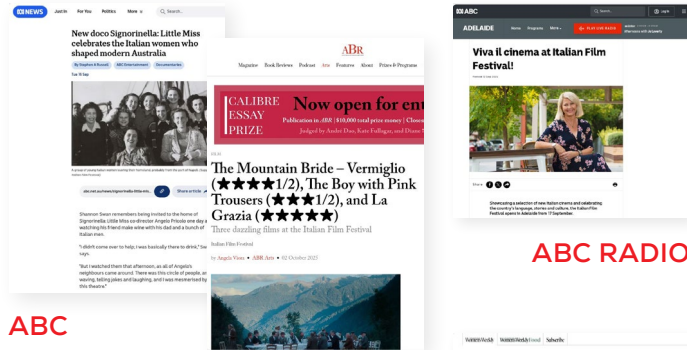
ABC NEWS Just In For You Politics More Search...

New doco Signorinella: Little Miss celebrates the Italian women who shaped modern Australia

By Stephen A Russell ABC Entertainment Documentaries

Tue 16 Sep

Share

Shannon Swan remembers being invited to the home of Signorinella: Little Miss co-director Angelo Pricolo one day and watching his friend make wine with his dad and a bunch of Italian men.

"I didn't come over to help; I was basically there to drink," Swan says.

"But I watched them that afternoon, as all of Angelo's neighbours came around. There was this circle of people, arms waving, telling jokes and laughing, and I was mesmerised by this theatre."

ABC

ABR

Magazine Book Reviews Podcast Arts Features About Prizes & Programs

CALIBRE ESSAY PRIZE

Now open for ent

Publication in ABR | $10,000 total prize money | Closes

Judged by André Dao, Kate Fullagar, and Diane S

FILM

The Mountain Bride – Vermiglio (★★★★1/2), The Boy with Pink Trousers (★★★1/2), and La Grazia (★★★★★)

Three dazzling films at the Italian Film Festival

Italian Film Festival

by Angela Viora • ABR Arts • 02 October 2025

ABC ADELAIDE

Viva il cinema at Italian Film Festival!

Share

Showcasing a selection of new Italian cinema and celebrating the country's language, stories and culture, the Italian Film Festival opens in Adelaide from 17 September.

ABC RADIO

Subscribe